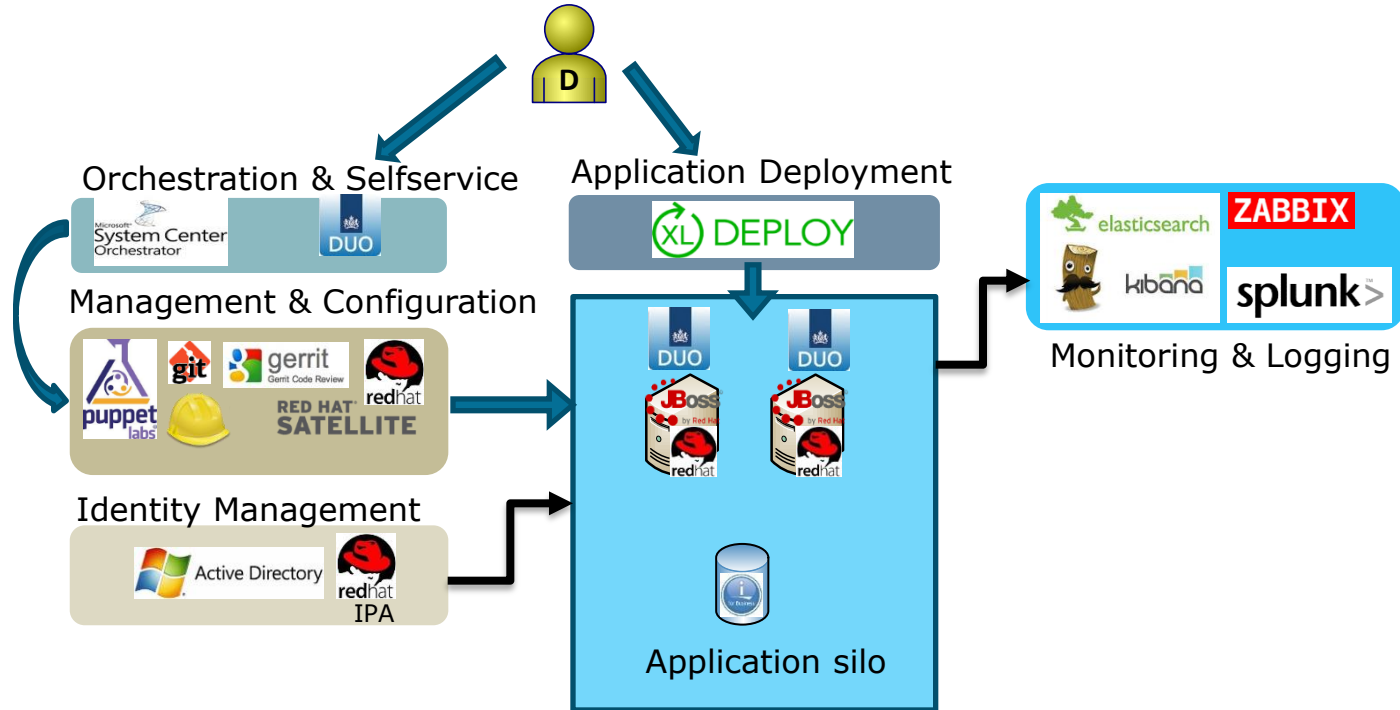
D

Orchestration & Selfservice

Microsoft System Center Orchestrator

DUO

Application Deployment

XL DEPLOY

elasticsearch

ZABBIX

kibana

splunk>

Monitoring & Logging

Management & Configuration

puppet labs

git

gerrit Gerrit Code Review

redhat

RED HAT SATELLITE

DUO

DUO

JBoss by Red Hat

redhat

JBoss by Red Hat

redhat

Identity Management

Active Directory

redhat

IPA

Application silo